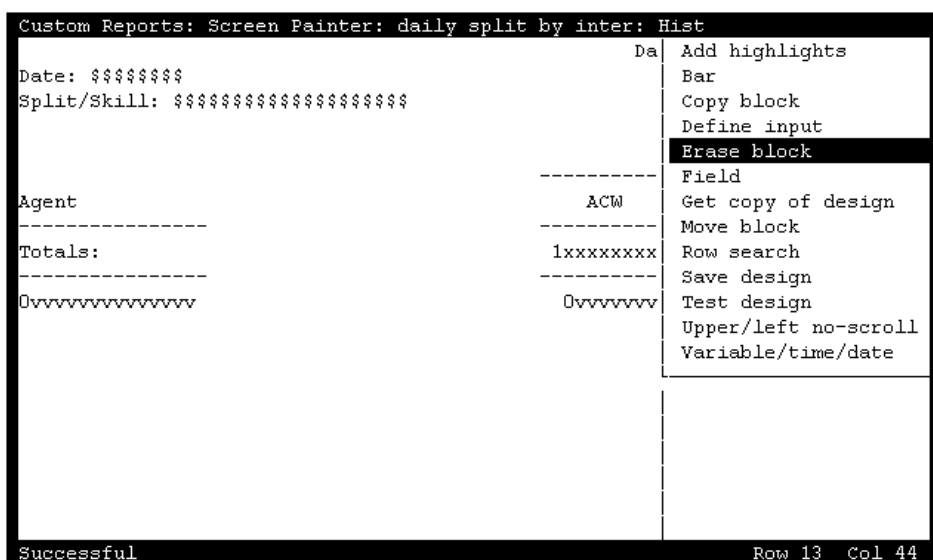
Custom Reports: Screen Painter: daily split by inter: Hist

Da

Date: $$$$$$$$

Split/Skill: $$$$$$$$$$$$$$$$$$$$

----------

Agent

ACW

----------------

----------

Totals:

1xxxxxxxx

----------------

----------

0vvvvvvvvvvvvvv

0vvvvvvv

Add highlights
Bar
Copy block
Define input
Erase block
Field
Get copy of design
Move block
Row search
Save design
Test design
Upper/left no-scroll
Variable/time/date

Successful

Row 13 Col 44